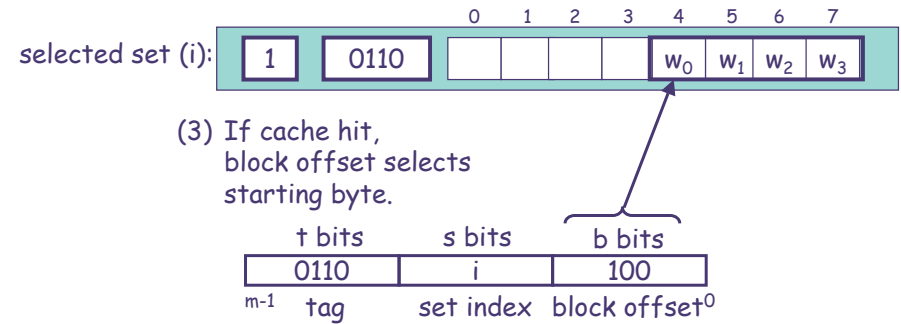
0 1 2 3 4 5 6 7

selected set (i): 1 0110 $w_0$ $w_1$ $w_2$ $w_3$

(3) If cache hit, block offset selects starting byte.

| t bits | s bits | b bits |
|---|---|---|
| 0110 | i | 100 |

m-1 tag set index block offset$^0$